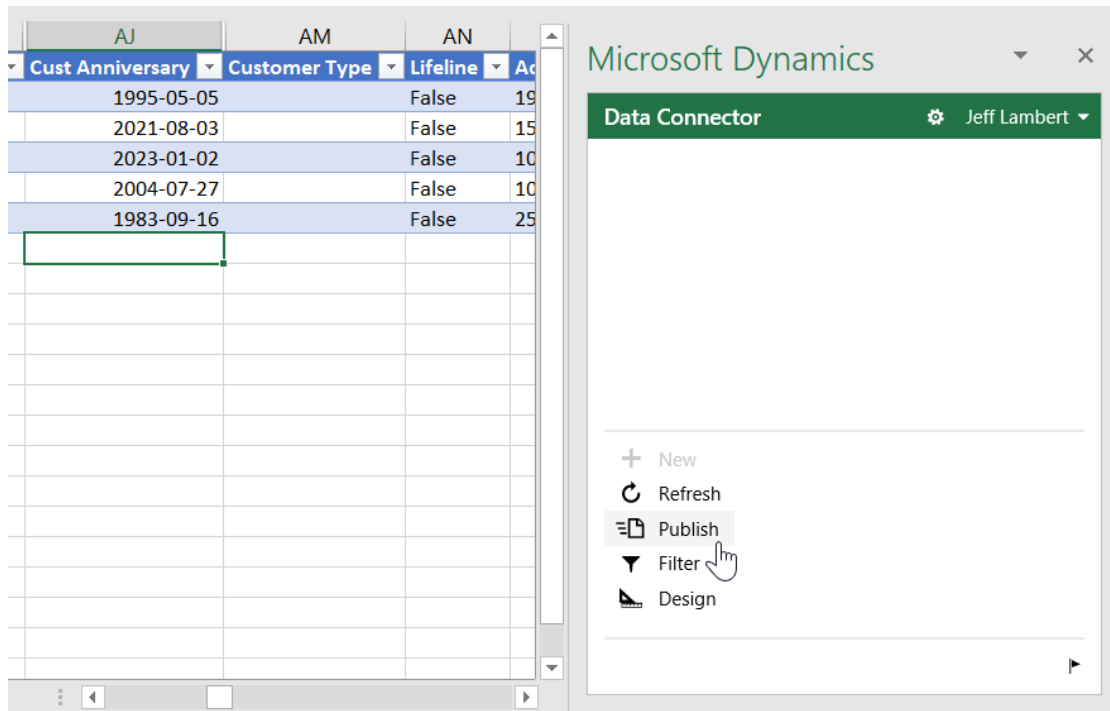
| AJ | AM | AN | |
|---|---|---|---|
| Cust Anniversary | Customer Type | Lifeline | Ac |
| 1995-05-05 | | False | 19 |
| 2021-08-03 | | False | 15 |
| 2023-01-02 | | False | 10 |
| 2004-07-27 | | False | 10 |
| 1983-09-16 | | False | 25 |

Microsoft Dynamics

Data Connector

Jeff Lambert

New
Refresh
Publish
Filter
Design